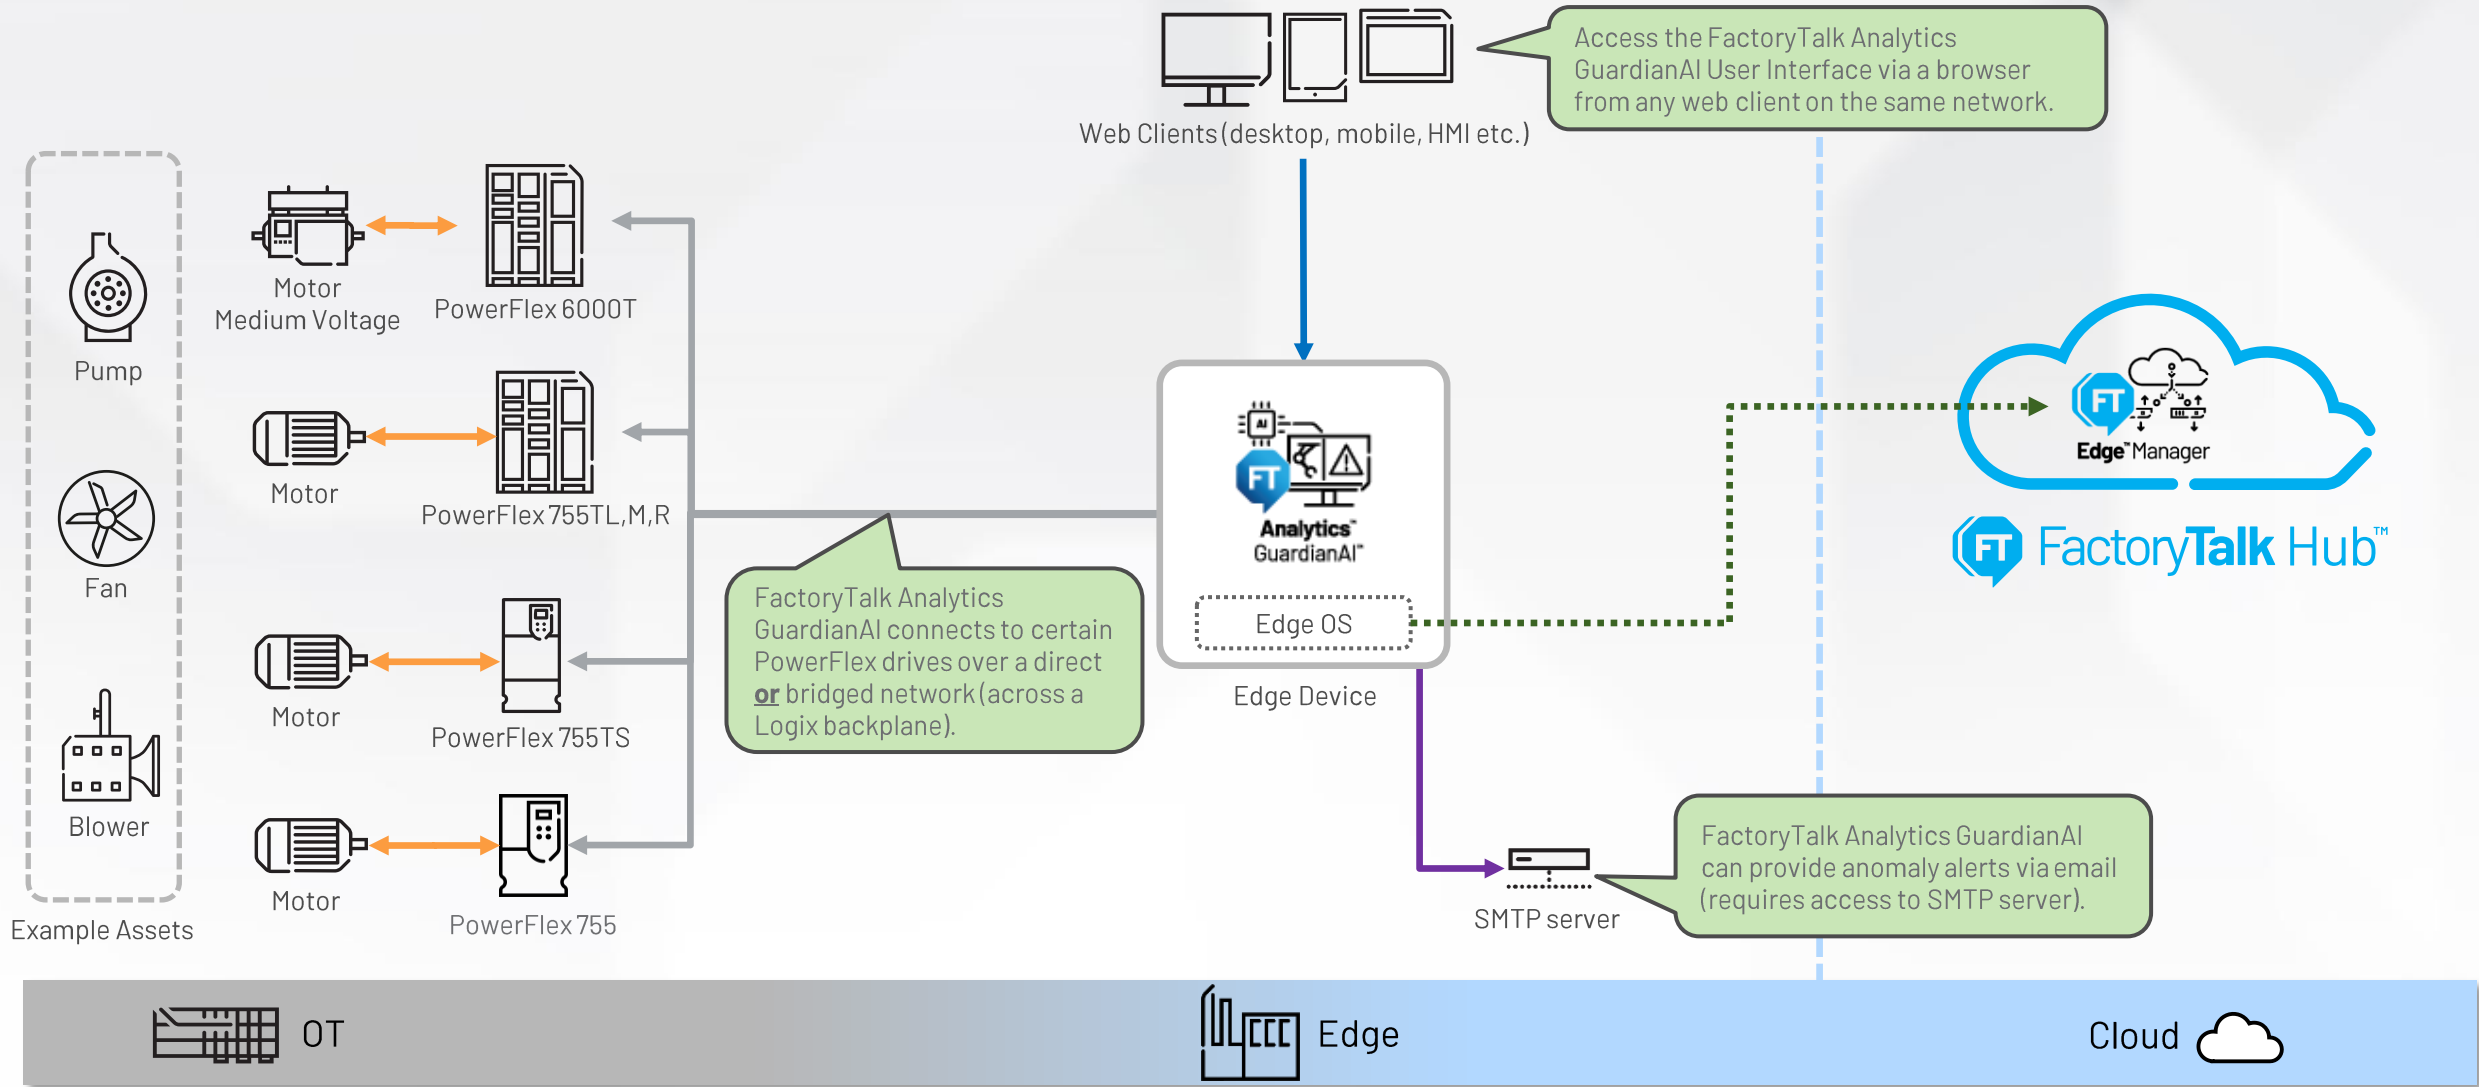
Web Clients (desktop, mobile, HMI etc.)

Access the FactoryTalk Analytics GuardianAI User Interface via a browser from any web client on the same network.

Pump

Fan

Blower

Example Assets

Motor
Medium Voltage

PowerFlex 6000T

Motor

PowerFlex 755TL,M,R

Motor

PowerFlex 755TS

Motor

PowerFlex 755

FactoryTalk Analytics GuardianAI connects to certain PowerFlex drives over a direct or bridged network (across a Logix backplane).

FT
Analytics™
GuardianAI™

Edge OS

Edge Device

FT
Edge™ Manager

FactoryTalk Hub™

SMTP server

FactoryTalk Analytics GuardianAI can provide anomaly alerts via email (requires access to SMTP server).

OT

Edge

Cloud